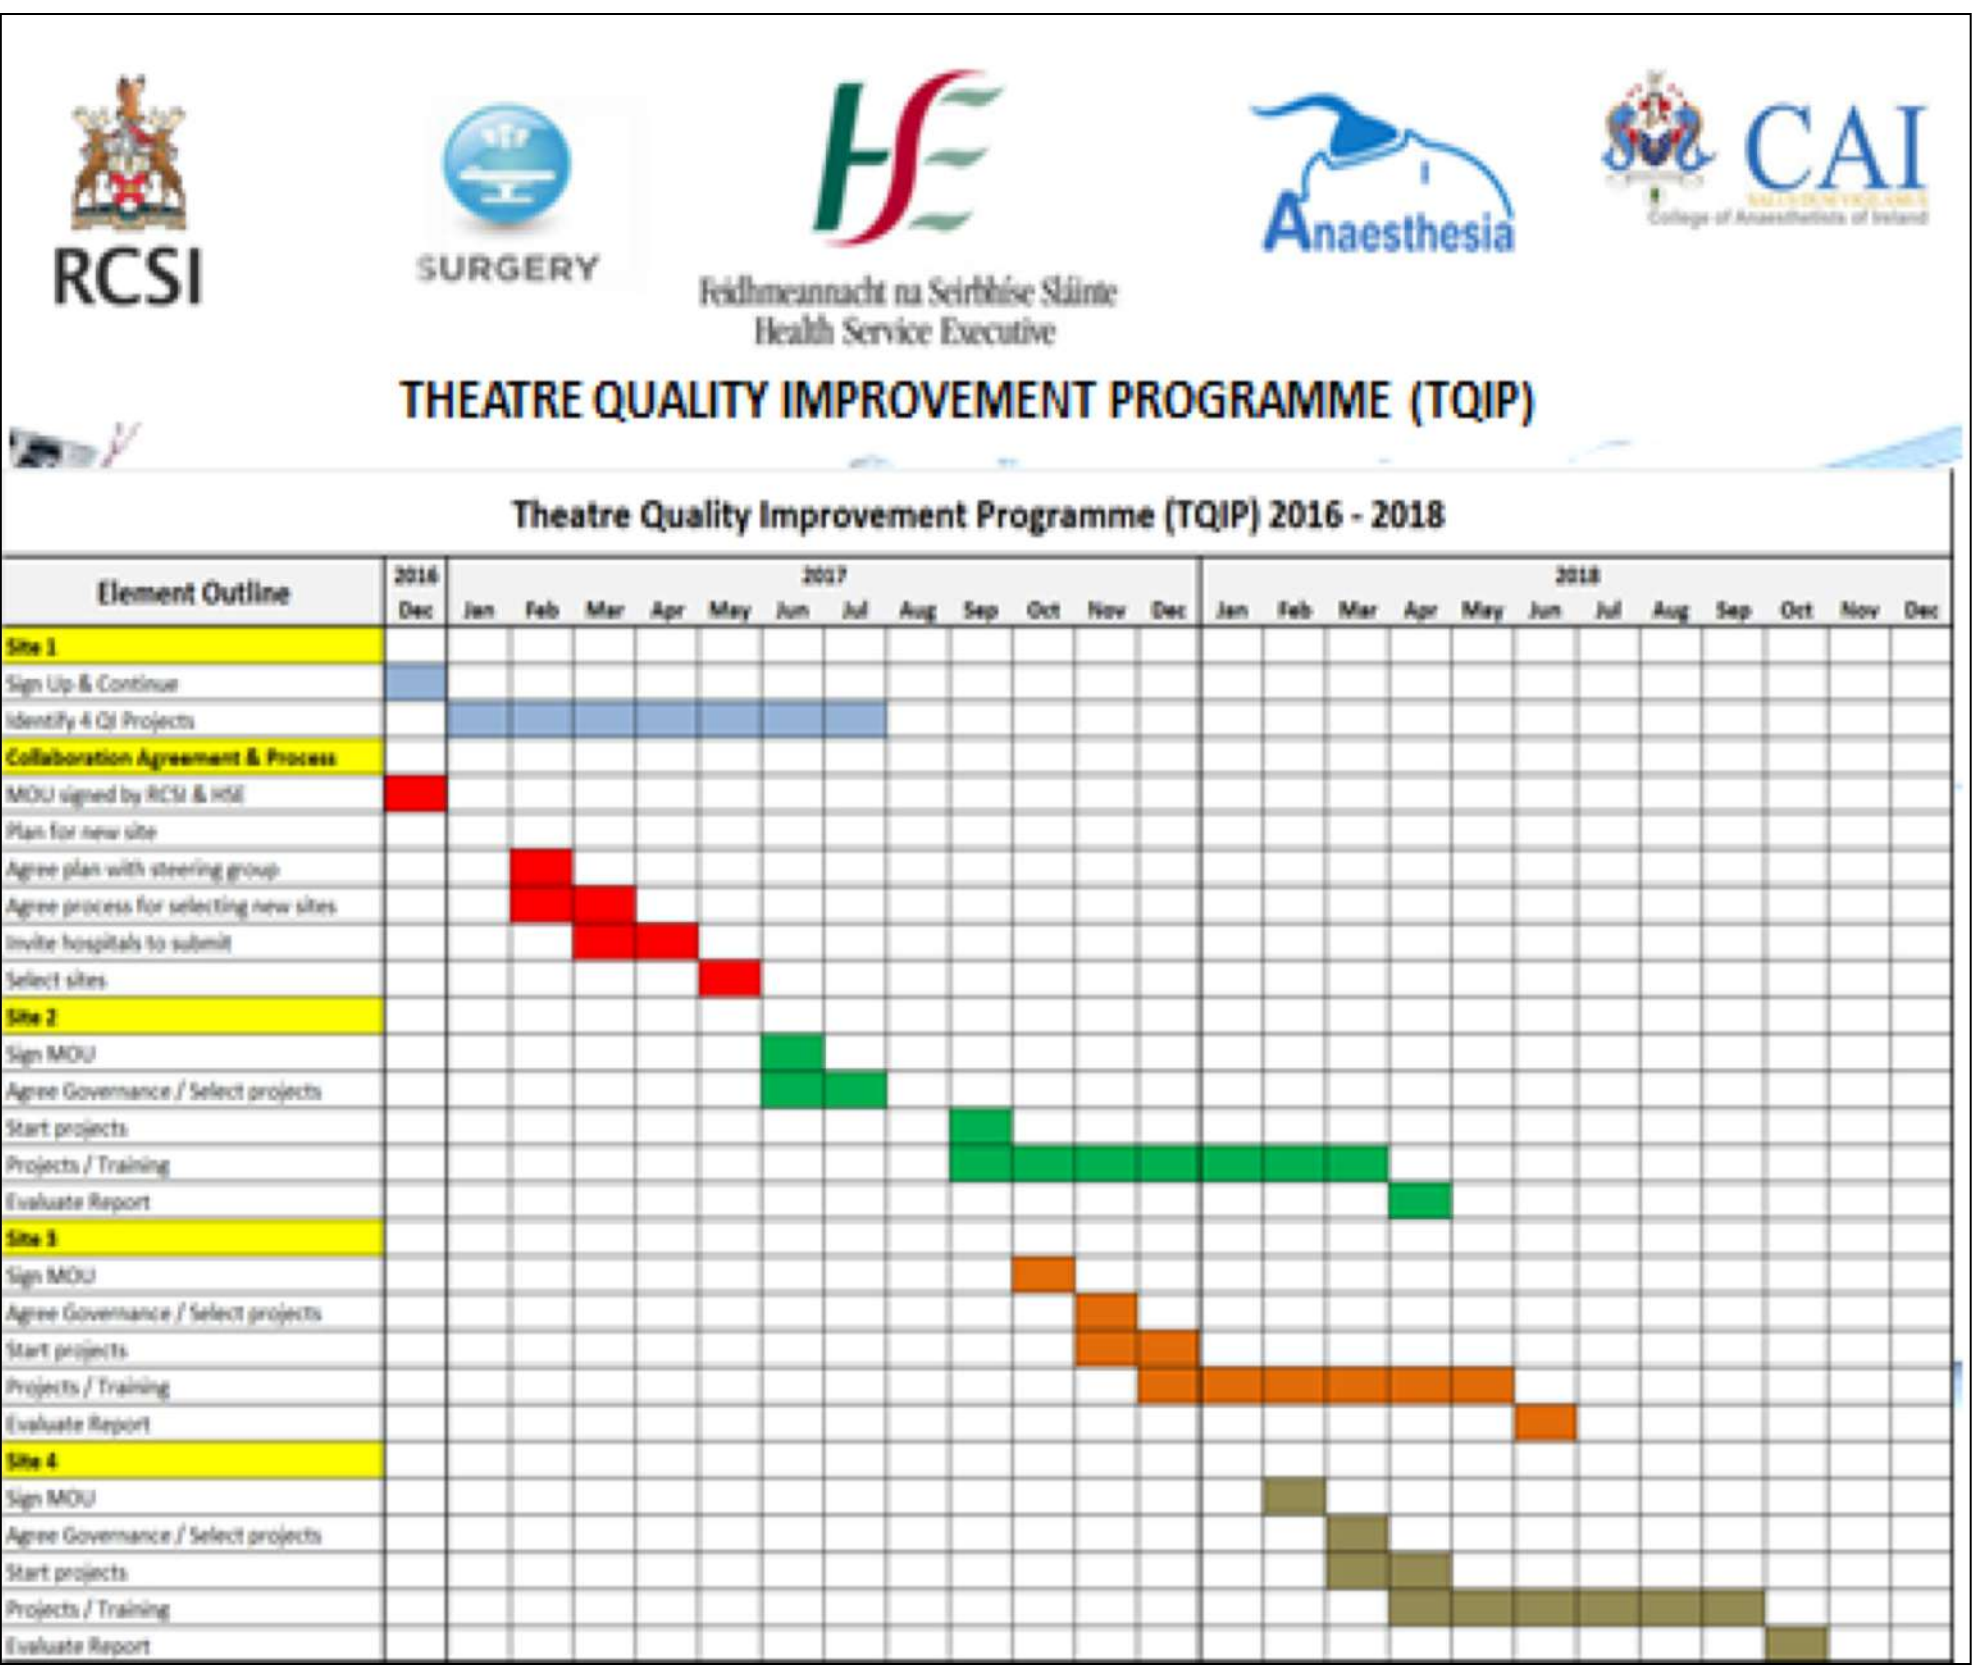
RCSI

SURGERY

HSE
Feidhmeannacht na Seirbhíse Sláinte
Health Service Executive

Anaesthesia

CAI
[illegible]
College of Anaesthetists of Ireland

THEATRE QUALITY IMPROVEMENT PROGRAMME (TQIP)

Theatre Quality Improvement Programme (TQIP) 2016 - 2018

| Element Outline | 2016 Dec | 2017 Jan | Feb | Mar | Apr | May | Jun | Jul | Aug | Sep | Oct | Nov | Dec | 2018 Jan | Feb | Mar | Apr | May | Jun | Jul | Aug | Sep | Oct | Nov | Dec |
|---|---|---|---|---|---|---|---|---|---|---|---|---|---|---|---|---|---|---|---|---|---|---|---|---|---|
| Site 1 | | | | | | | | | | | | | | | | | | | | | | | | | |
| Sign Up & Continue | | | | | | | | | | | | | | | | | | | | | | | | | |
| Identify 4 QI Projects | | | | | | | | | | | | | | | | | | | | | | | | | |
| Collaboration Agreement & Process | | | | | | | | | | | | | | | | | | | | | | | | | |
| MOU signed by RCSI & HSE | | | | | | | | | | | | | | | | | | | | | | | | | |
| Plan for new site | | | | | | | | | | | | | | | | | | | | | | | | | |
| Agree plan with steering group | | | | | | | | | | | | | | | | | | | | | | | | | |
| Agree process for selecting new sites | | | | | | | | | | | | | | | | | | | | | | | | | |
| Invite hospitals to submit | | | | | | | | | | | | | | | | | | | | | | | | | |
| Select sites | | | | | | | | | | | | | | | | | | | | | | | | | |
| Site 2 | | | | | | | | | | | | | | | | | | | | | | | | | |
| Sign MOU | | | | | | | | | | | | | | | | | | | | | | | | | |
| Agree Governance / Select projects | | | | | | | | | | | | | | | | | | | | | | | | | |
| Start projects | | | | | | | | | | | | | | | | | | | | | | | | | |
| Projects / Training | | | | | | | | | | | | | | | | | | | | | | | | | |
| Evaluate Report | | | | | | | | | | | | | | | | | | | | | | | | | |
| Site 3 | | | | | | | | | | | | | | | | | | | | | | | | | |
| Sign MOU | | | | | | | | | | | | | | | | | | | | | | | | | |
| Agree Governance / Select projects | | | | | | | | | | | | | | | | | | | | | | | | | |
| Start projects | | | | | | | | | | | | | | | | | | | | | | | | | |
| Projects / Training | | | | | | | | | | | | | | | | | | | | | | | | | |
| Evaluate Report | | | | | | | | | | | | | | | | | | | | | | | | | |
| Site 4 | | | | | | | | | | | | | | | | | | | | | | | | | |
| Sign MOU | | | | | | | | | | | | | | | | | | | | | | | | | |
| Agree Governance / Select projects | | | | | | | | | | | | | | | | | | | | | | | | | |
| Start projects | | | | | | | | | | | | | | | | | | | | | | | | | |
| Projects / Training | | | | | | | | | | | | | | | | | | | | | | | | | |
| Evaluate Report | | | | | | | | | | | | | | | | | | | | | | | | | |